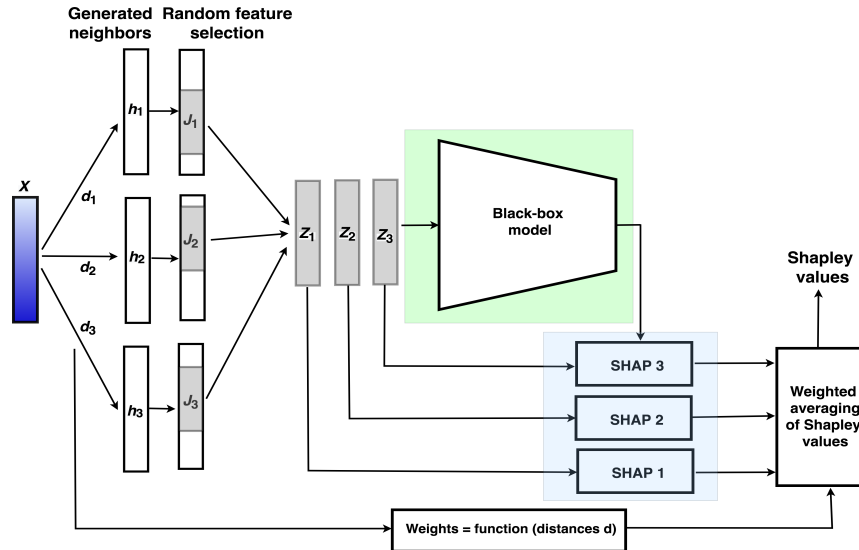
Generated neighbors

Random feature selection

$x$

$d_1$

$d_2$

$d_3$

$h_1$

$h_2$

$h_3$

$J_1$

$J_2$

$J_3$

$Z_1$

$Z_2$

$Z_3$

Black-box model

Shapley values

SHAP 3

SHAP 2

SHAP 1

Weighted averaging of Shapley values

Weights = function (distances d)